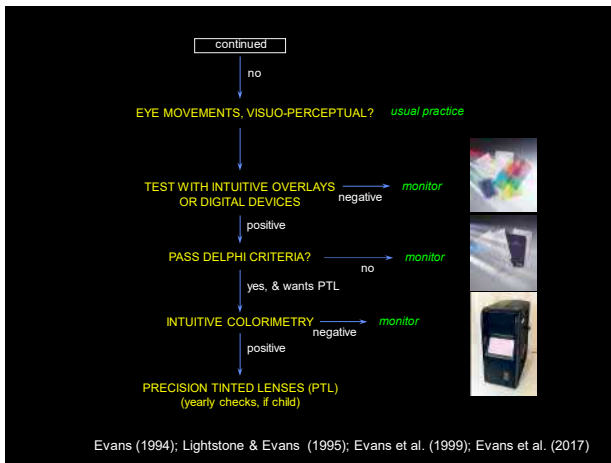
continued

no

EYE MOVEMENTS, VISUO-PERCEPTUAL? usual practice

TEST WITH INTUITIVE OVERLAYS OR DIGITAL DEVICES

negative

monitor

positive

PASS DELPHI CRITERIA?

no

monitor

yes, & wants PTL

INTUITIVE COLORIMETRY

negative

monitor

positive

PRECISION TINTED LENSES (PTL)
(yearly checks, if child)

Evans (1994); Lightstone & Evans (1995); Evans et al. (1999); Evans et al. (2017)